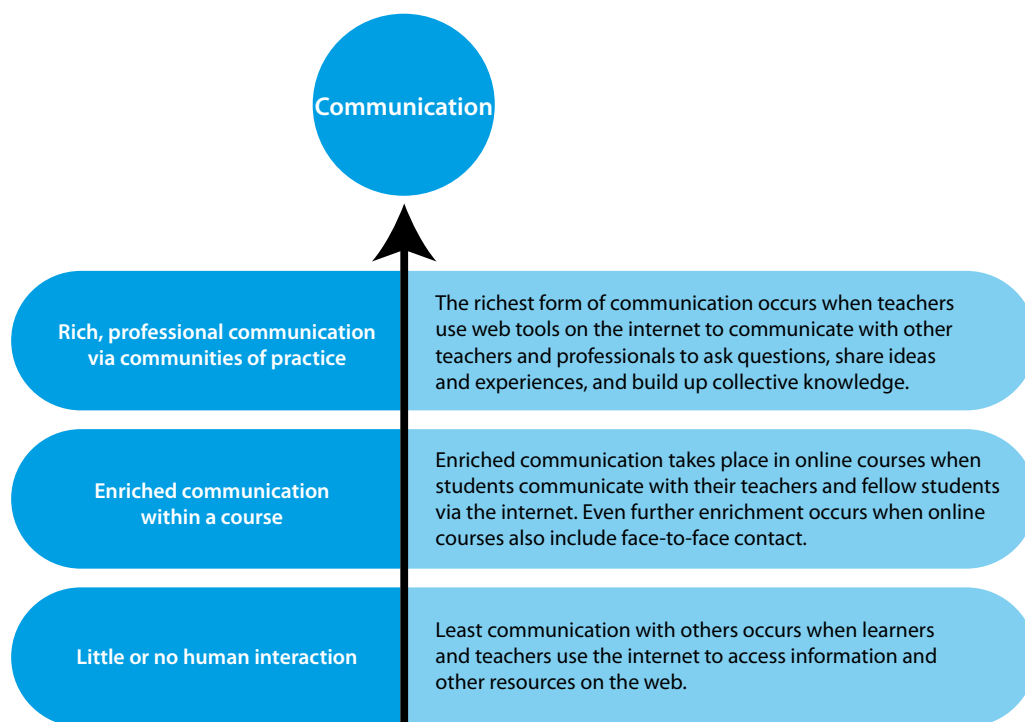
Communication

Rich, professional communication via communities of practice

The richest form of communication occurs when teachers use web tools on the internet to communicate with other teachers and professionals to ask questions, share ideas and experiences, and build up collective knowledge.

Enriched communication within a course

Enriched communication takes place in online courses when students communicate with their teachers and fellow students via the internet. Even further enrichment occurs when online courses also include face-to-face contact.

Little or no human interaction

Least communication with others occurs when learners and teachers use the internet to access information and other resources on the web.